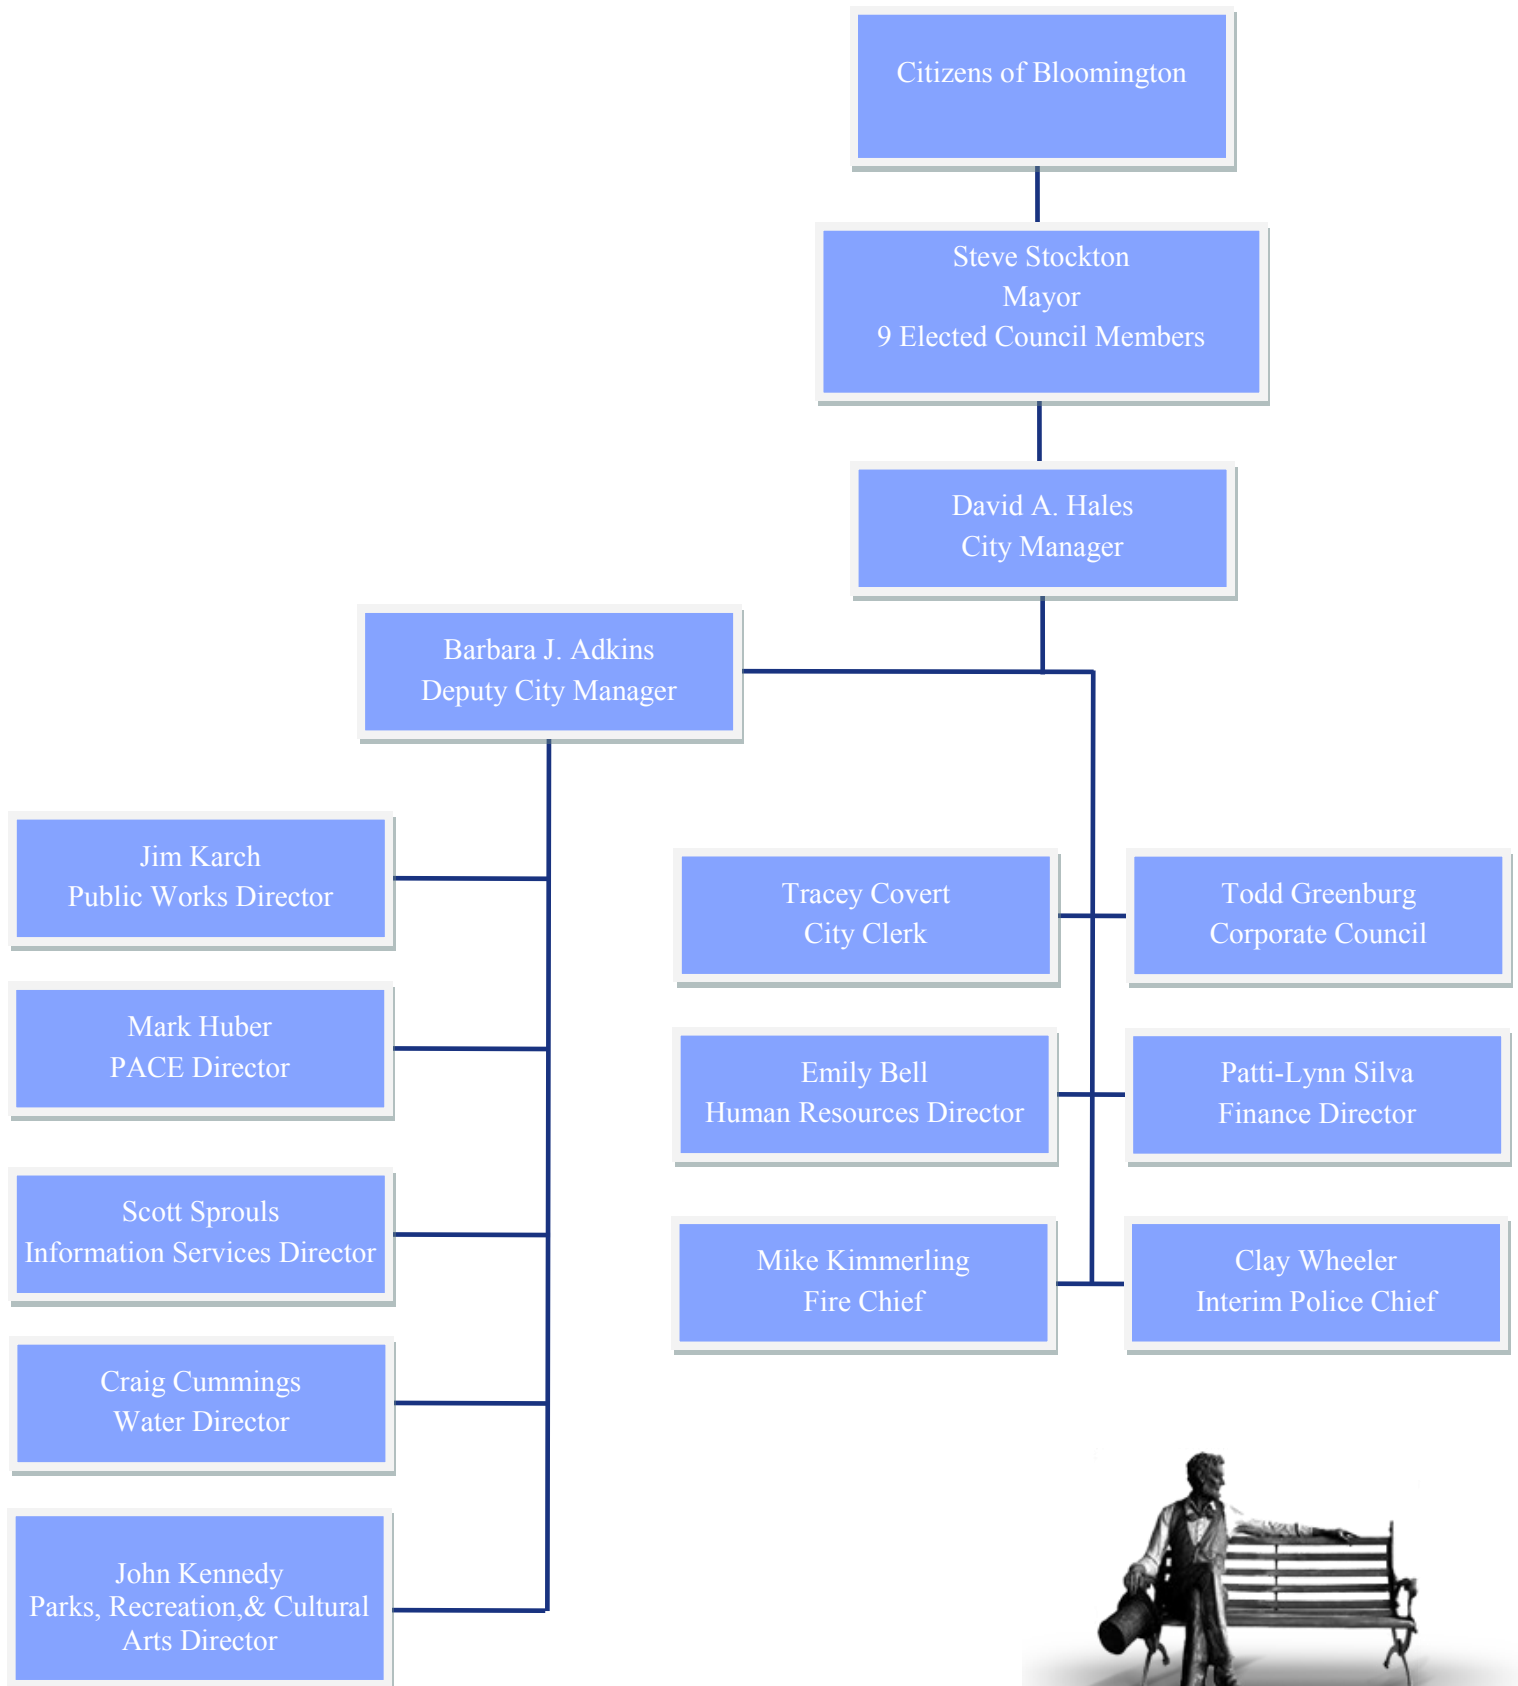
Citizens of Bloomington

Steve Stockton
Mayor
9 Elected Council Members

David A. Hales
City Manager

Barbara J. Adkins
Deputy City Manager

Jim Karch
Public Works Director

Mark Huber
PACE Director

Scott Sprouls
Information Services Director

Craig Cummings
Water Director

John Kennedy
Parks, Recreation,& Cultural Arts Director

Tracey Covert
City Clerk

Todd Greenburg
Corporate Council

Emily Bell
Human Resources Director

Patti-Lynn Silva
Finance Director

Mike Kimmerling
Fire Chief

Clay Wheeler
Interim Police Chief